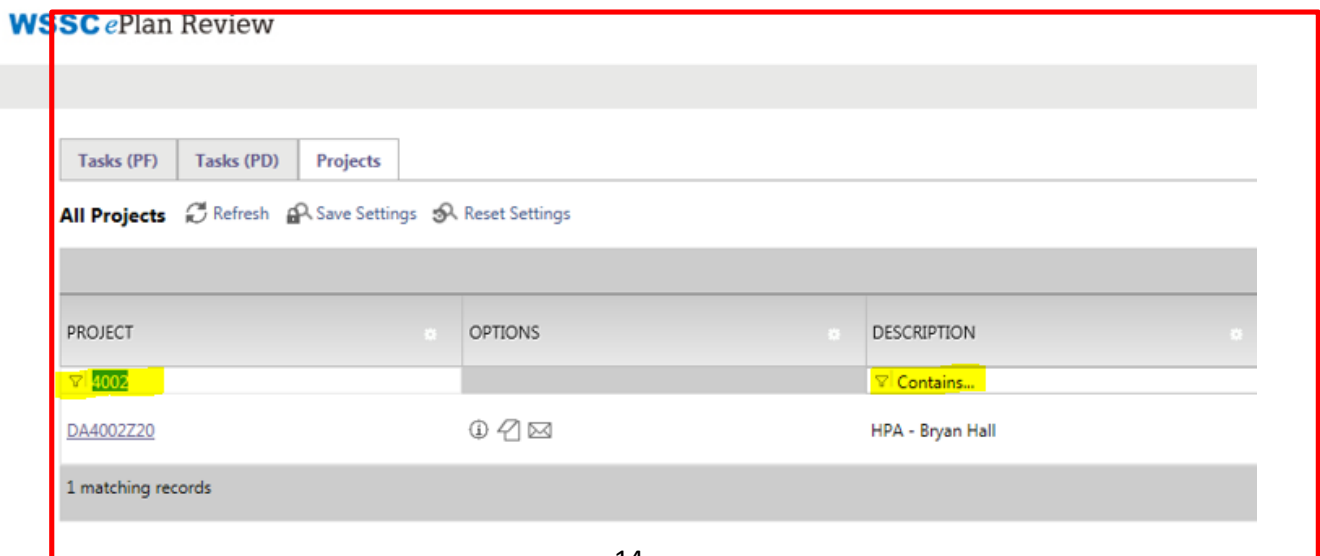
WSSC ePlan Review

Tasks (PF) Tasks (PD) Projects

All Projects Refresh Save Settings Reset Settings

| PROJECT | OPTIONS | DESCRIPTION |
|---|---|---|
| 4002 | | Contains... |
| DA4002Z20 | | HPA - Bryan Hall |

1 matching records

14